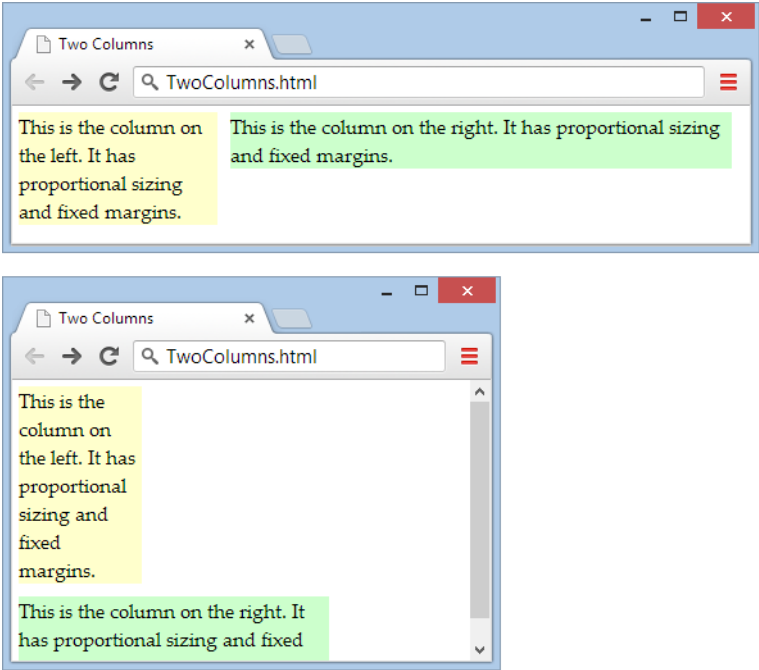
Two Columns ×

TwoColumns.html

This is the column on the left. It has proportional sizing and fixed margins.

This is the column on the right. It has proportional sizing and fixed margins.

Two Columns ×

TwoColumns.html

This is the column on the left. It has proportional sizing and fixed margins.

This is the column on the right. It has proportional sizing and fixed